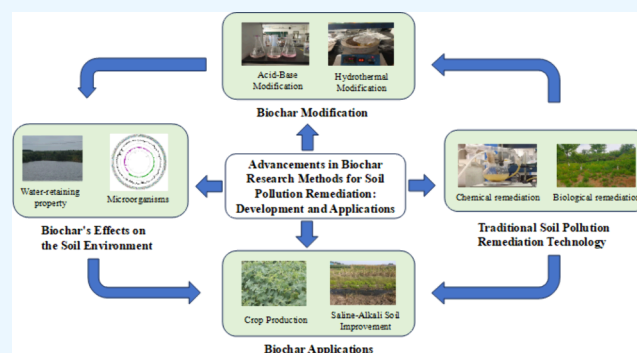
Acid-Base Modification

Hydrothermal Modification

Biochar Modification

Water-retaining property

Microorganisms

Biochar's Effects on the Soil Environment

Advancements in Biochar Research Methods for Soil Pollution Remediation: Development and Applications

Chemical remediation

Biological remediation

Traditional Soil Pollution Remediation Technology

Crop Production

Saline-Alkali Soil Improvement

Biochar Applications